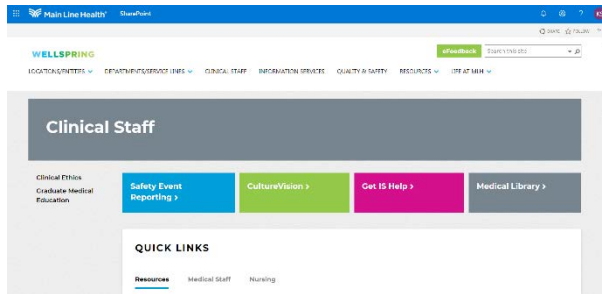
Main Line Health® SharePoint

SHARE FOLLOW

WELLSPRING

eFeedback Search this site

LOCATIONS/ENTITIES DEPARTMENTS/SERVICE LINES CLINICAL STAFF INFORMATION SERVICES QUALITY & SAFETY RESOURCES LIFE AT MLH

Clinical Staff

Clinical Ethics
Graduate Medical Education

Safety Event Reporting >

CultureVision >

Get IS Help >

Medical Library >

QUICK LINKS

Resources Medical Staff Nursing